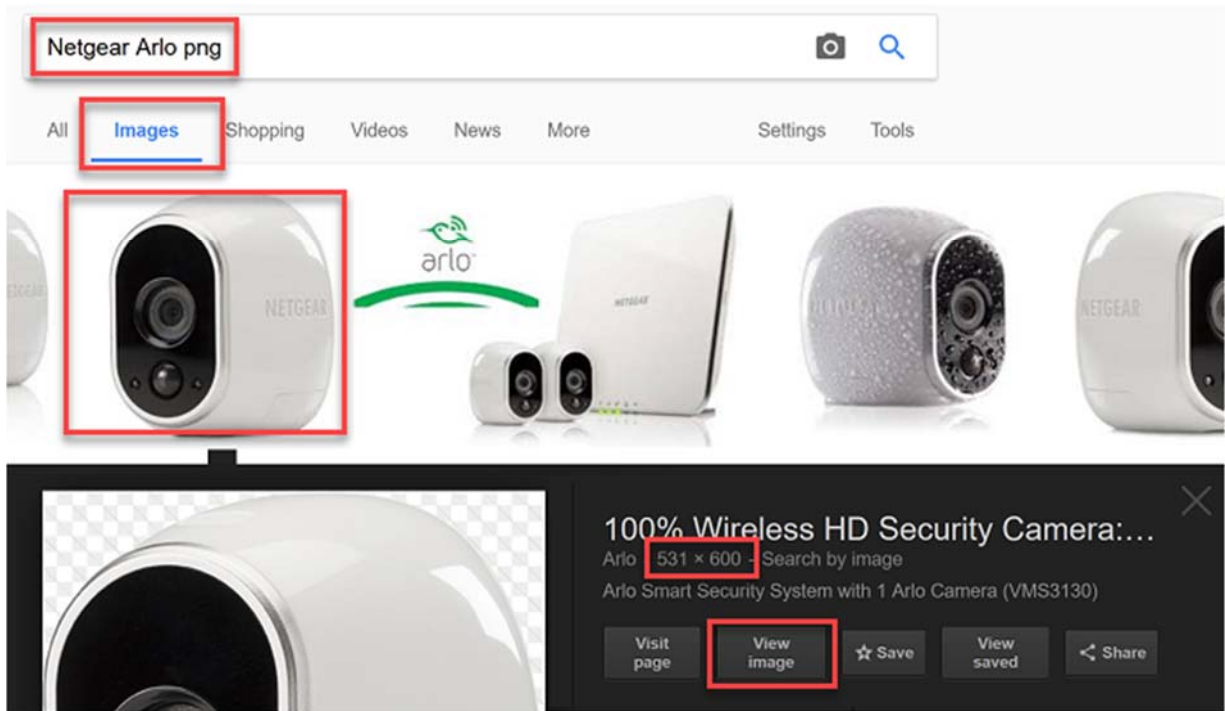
Netgear Arlo png

All Images Shopping Videos News More Settings Tools

NETGEAR

arlo

NETGEAR

NETGEAR

NETGEAR

100% Wireless HD Security Camera:...

Arlo 531 × 600 - Search by image

Arlo Smart Security System with 1 Arlo Camera (VMS3130)

Visit page

View image

Save

View saved

Share